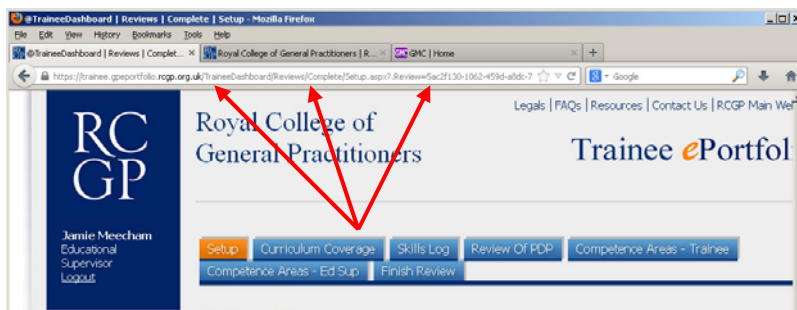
@TraineeDashboard | Reviews | Complete | Setup - Mozilla Firefox

File Edit View History Bookmarks Tools Help

@TraineeDashboard | Reviews | Complet... ×
Royal College of General Practitioners | R... ×
GMC | Home ×
+

https://trainee.gpeportfolio.rcgp.org.uk/TraineeDashboard/Reviews/Complete/Setup.aspx?.Review=5ac2f130-1062-459d-a8dc-7

Google

Legals | FAQs | Resources | Contact Us | RCGP Main We

RC GP

Royal College of General Practitioners

Trainee ePortfol

Jamie Meecham
Educational Supervisor
Logout

Setup
Curriculum Coverage
Skills Log
Review Of PDP
Competence Areas - Trainee
Competence Areas - Ed Sup
Finish Review